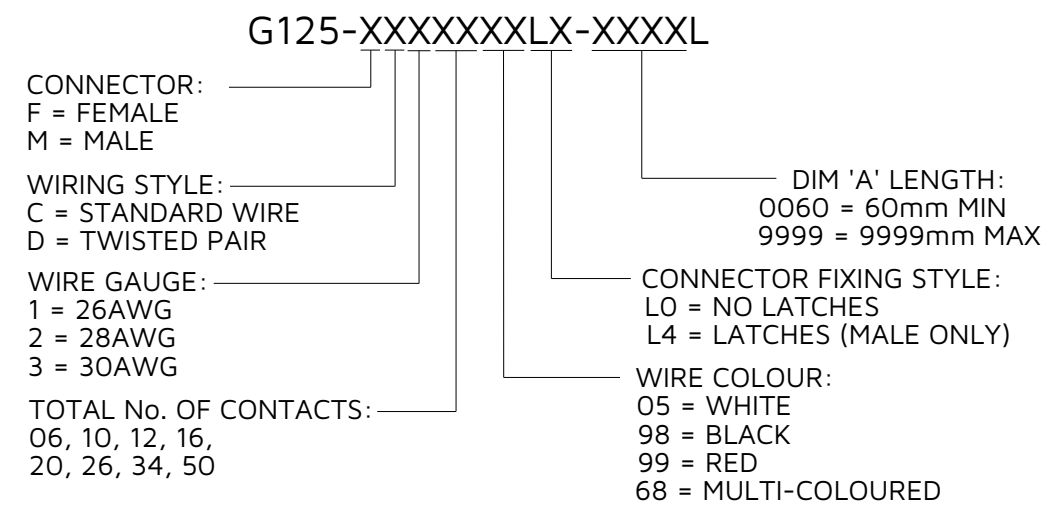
G125-XXXXXXLX-XXXXL

CONNECTOR:
F = FEMALE
M = MALE

WIRING STYLE:
C = STANDARD WIRE
D = TWISTED PAIR

WIRE GAUGE:
1 = 26AWG
2 = 28AWG
3 = 30AWG

TOTAL No. OF CONTACTS:
06, 10, 12, 16,
20, 26, 34, 50

DIM 'A' LENGTH:
0060 = 60mm MIN
9999 = 9999mm MAX

CONNECTOR FIXING STYLE:
L0 = NO LATCHES
L4 = LATCHES (MALE ONLY)

WIRE COLOUR:
05 = WHITE
98 = BLACK
99 = RED
68 = MULTI-COLOURED